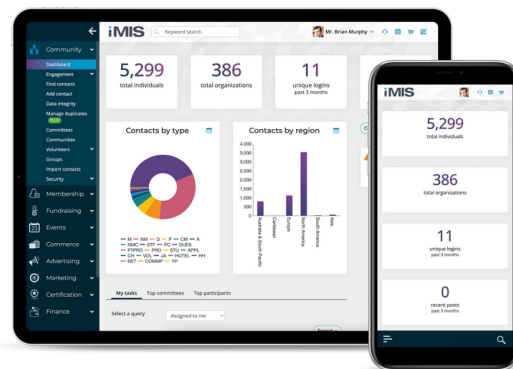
iMIS

Keyword search

Mr. Brian Murphy

Community

Dashboard
Engagement
Find contacts
Add contact
Data integrity
Manage duplicates
NEW
Committees
Communities
Volunteers
Groups
Import contacts
Security

Membership
Fundraising
Events
Commerce
Advertising
Marketing
Certification
Finance

5,299
total individuals

386
total organizations

11
unique logins
past 3 months

Contacts by type

M NM D P CM A
MXC STF PC DUES
FTPRO PRO STU APPL
CH VOL JA HOTEL HH
RET CORP YP

Contacts by region

4,000
3,500
3,000
2,500
2,000
1,500
1,000
500
0

Australia & South Pacific
Caribbean
Europe
North America
South America

My tasks
Top committees
Top participants

Select a query
Assigned to me

iMIS

5,299
total individuals

386
total organizations

11
unique logins
past 3 months

0
recent posts
past 3 months